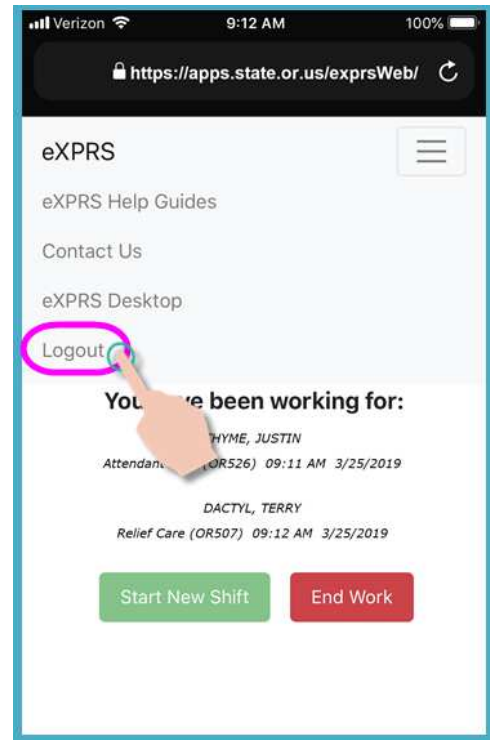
Verizon 9:12 AM 100%

https://apps.state.or.us/exprsWeb/

eXPRS

eXPRS Help Guides

Contact Us

eXPRS Desktop

Logout

You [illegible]e been working for:

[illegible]THYME, JUSTIN

Attendan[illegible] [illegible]OR526) 09:11 AM 3/25/2019

DACTYL, TERRY

Relief Care (OR507) 09:12 AM 3/25/2019

Start New Shift

End Work